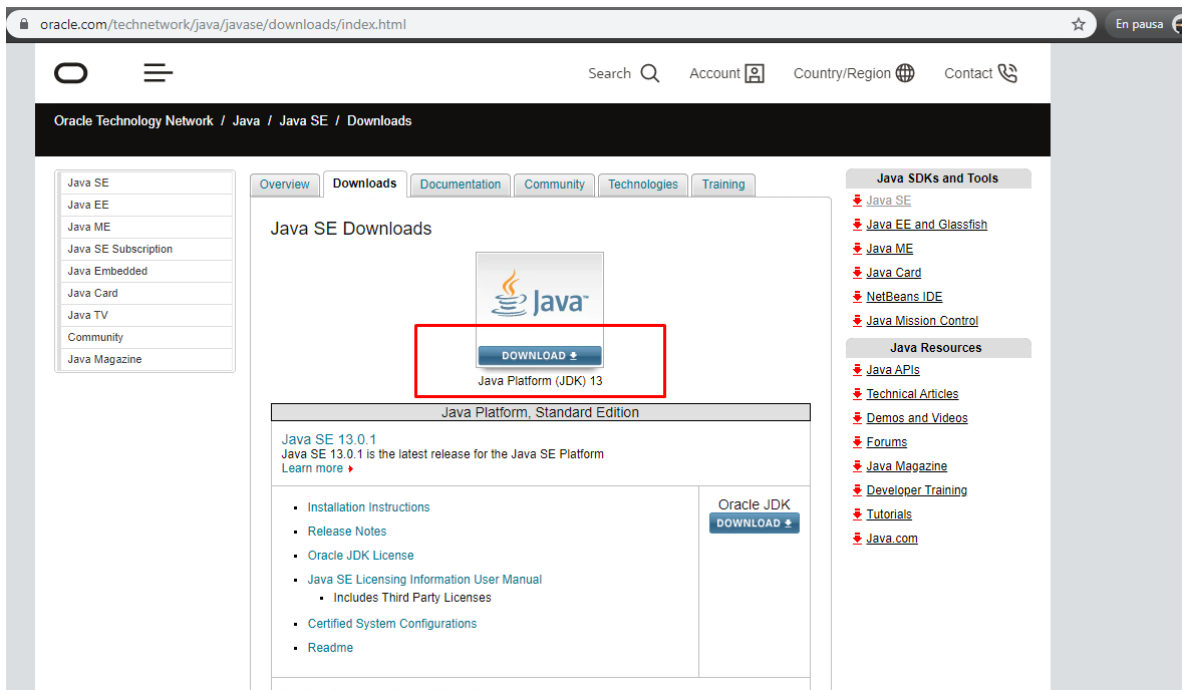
oracle.com/technetwork/java/javase/downloads/index.html

En pausa

Search Account Country/Region Contact

Oracle Technology Network / Java / Java SE / Downloads

Java SE
Java EE
Java ME
Java SE Subscription
Java Embedded
Java Card
Java TV
Community
Java Magazine

Overview | Downloads | Documentation | Community | Technologies | Training

Java SE Downloads

Java

DOWNLOAD
Java Platform (JDK) 13

Java Platform, Standard Edition

Java SE 13.0.1
Java SE 13.0.1 is the latest release for the Java SE Platform
Learn more

- Installation Instructions
- Release Notes
- Oracle JDK License
- Java SE Licensing Information User Manual
  - Includes Third Party Licenses
- Certified System Configurations
- Readme

Oracle JDK
DOWNLOAD

Java SDKs and Tools
Java SE
Java EE and Glassfish
Java ME
Java Card
NetBeans IDE
Java Mission Control

Java Resources
Java APIs
Technical Articles
Demos and Videos
Forums
Java Magazine
Developer Training
Tutorials
Java.com